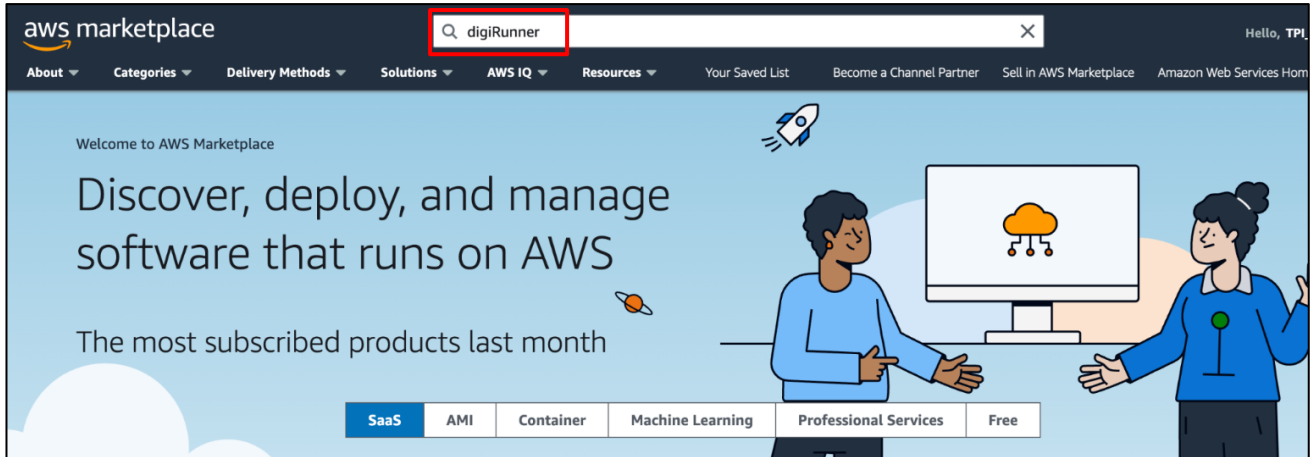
aws marketplace

digiRunner

Hello, TPI_

About Categories Delivery Methods Solutions AWS IQ Resources Your Saved List Become a Channel Partner Sell in AWS Marketplace Amazon Web Services Hom

Welcome to AWS Marketplace

Discover, deploy, and manage software that runs on AWS

The most subscribed products last month

| SaaS | AMI | Container | Machine Learning | Professional Services | Free |
|---|---|---|---|---|---|